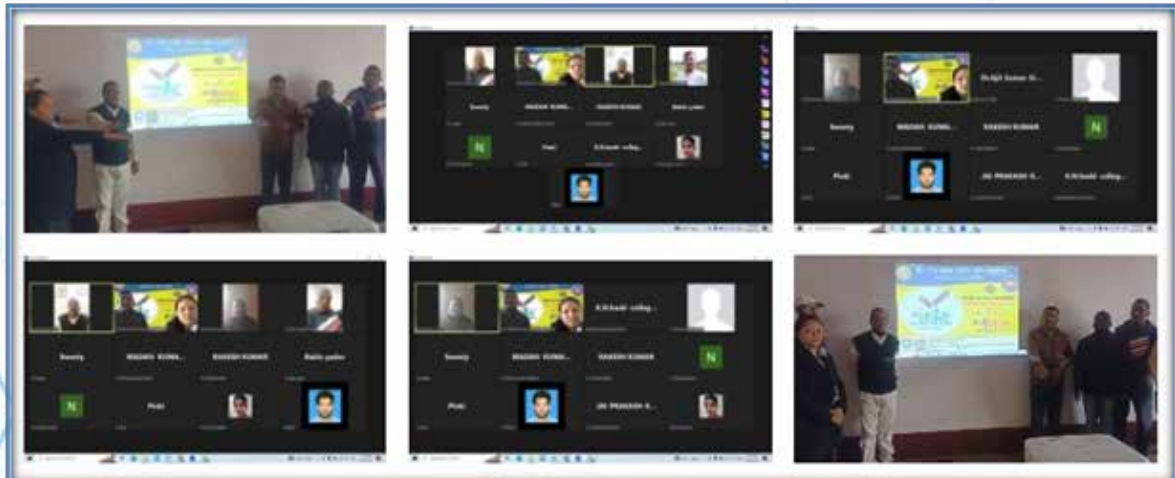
Sweety
MADHU KUMA...
RAKESH KUMAR
Rahis yadav
N
Pinki
K.N.hawki colleg...

Dr.Ajit Kumar Si...
Sweety
MADHU KUMA...
RAKESH KUMAR
N
Pinki
JAI PRAKASH R...
K.N.hawki colleg...

Sweety
MADHU KUMA...
RAKESH KUMAR
Rahis yadav
N
Pinki

K.N.hawki colleg...
Sweety
MADHU KUMA...
RAKESH KUMAR
N
Pinki
JAI PRAKASH R...